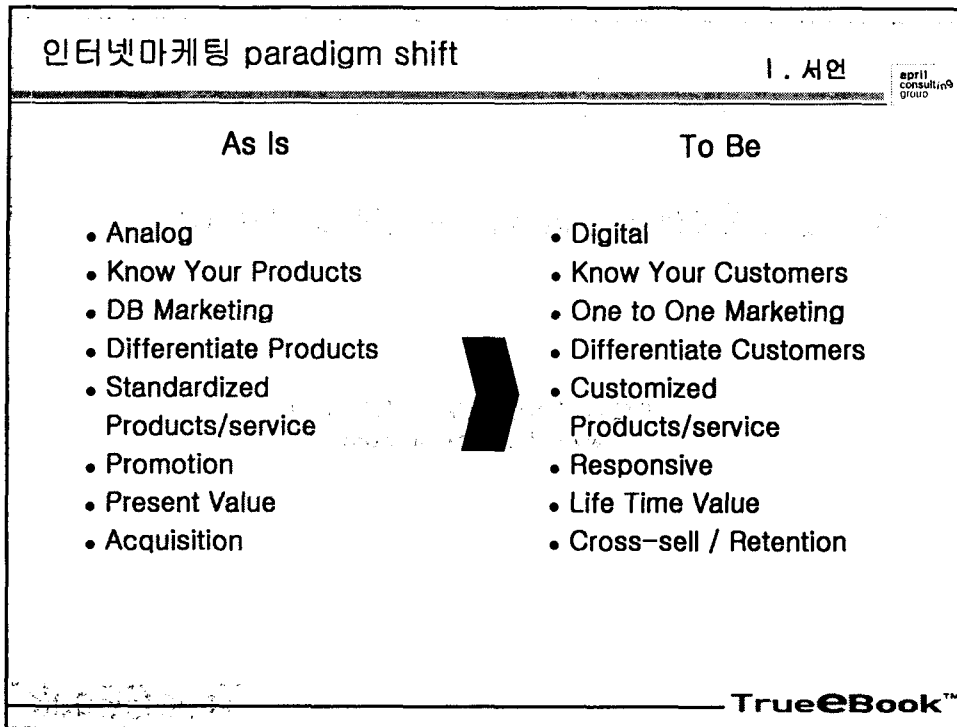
인터넷마케팅 paradigm shift

Ⅰ. 서언

april consulting group

As Is

- Analog
- Know Your Products
- DB Marketing
- Differentiate Products
- Standardized Products/service
- Promotion
- Present Value
- Acquisition

To Be

- Digital
- Know Your Customers
- One to One Marketing
- Differentiate Customers
- Customized Products/service
- Responsive
- Life Time Value
- Cross-sell / Retention

TrueeBook™